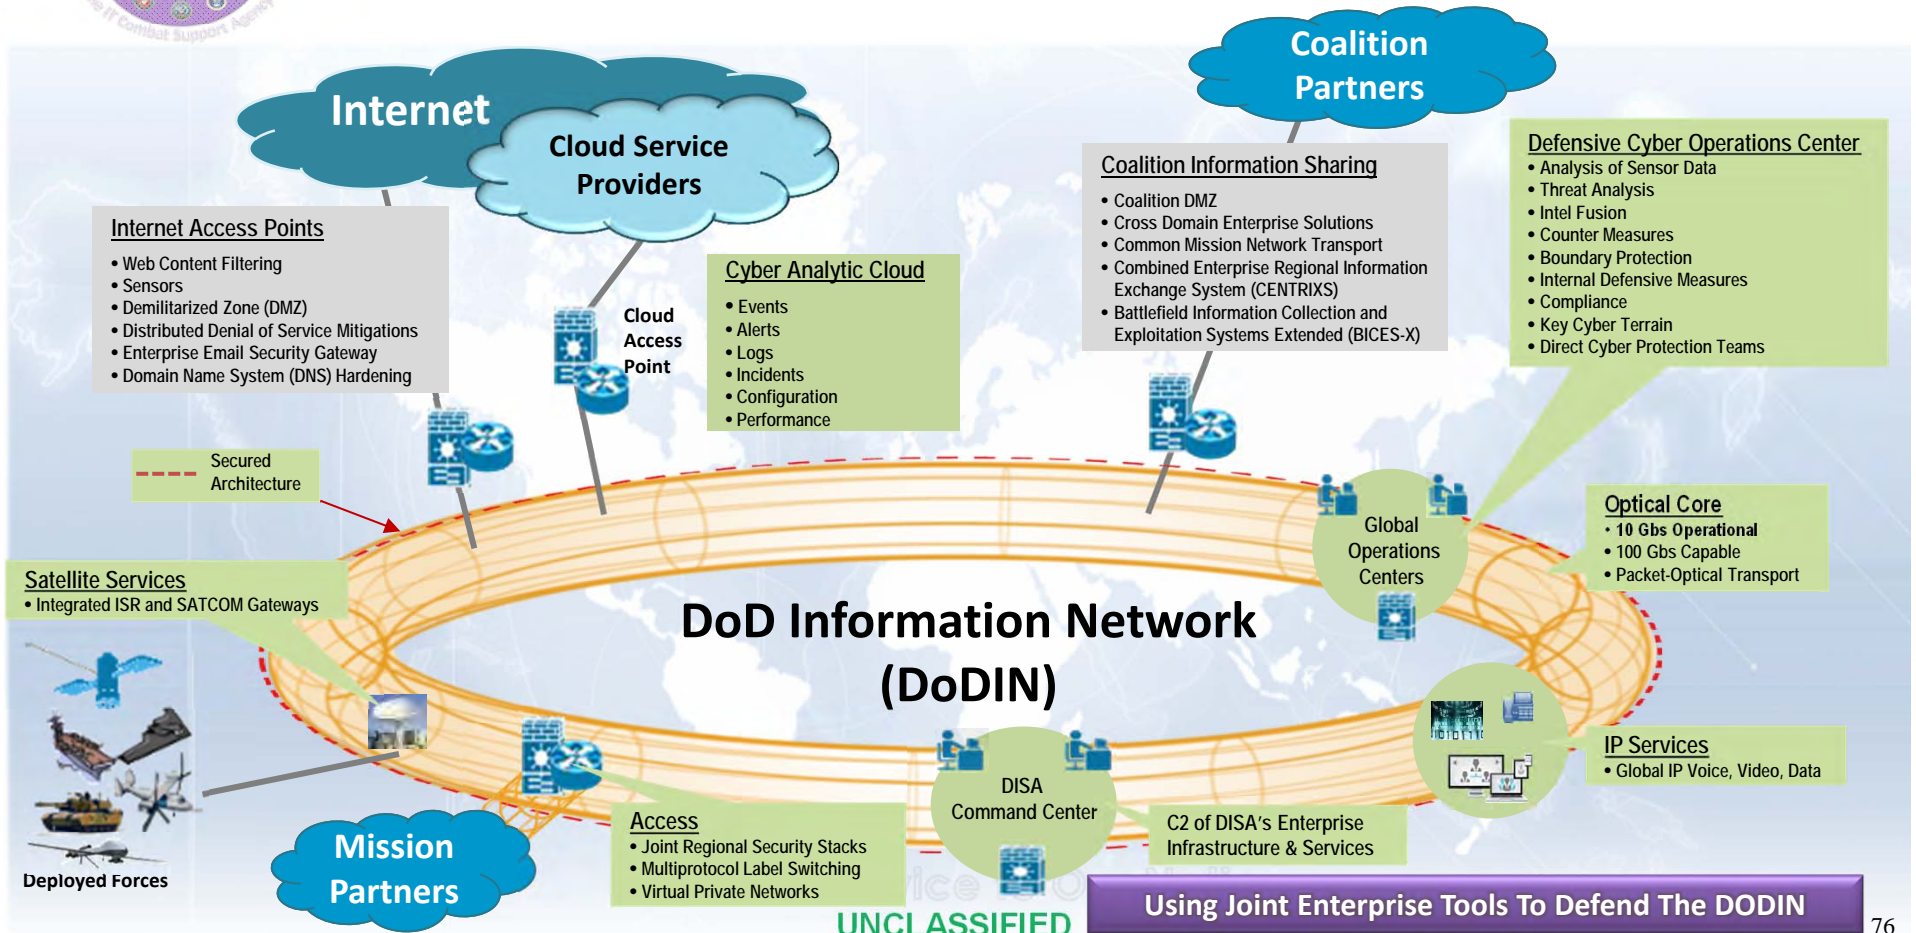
IT Combat Support Agency

Internet

Cloud Service Providers

Coalition Partners

Internet Access Points
• Web Content Filtering
• Sensors
• Demilitarized Zone (DMZ)
• Distributed Denial of Service Mitigations
• Enterprise Email Security Gateway
• Domain Name System (DNS) Hardening

Cloud Access Point

Cyber Analytic Cloud
• Events
• Alerts
• Logs
• Incidents
• Configuration
• Performance

Coalition Information Sharing
• Coalition DMZ
• Cross Domain Enterprise Solutions
• Common Mission Network Transport
• Combined Enterprise Regional Information Exchange System (CENTRIXS)
• Battlefield Information Collection and Exploitation Systems Extended (BICES-X)

Defensive Cyber Operations Center
• Analysis of Sensor Data
• Threat Analysis
• Intel Fusion
• Counter Measures
• Boundary Protection
• Internal Defensive Measures
• Compliance
• Key Cyber Terrain
• Direct Cyber Protection Teams

Secured Architecture

Global Operations Centers

Optical Core
• 10 Gbs Operational
• 100 Gbs Capable
• Packet-Optical Transport

Satellite Services
• Integrated ISR and SATCOM Gateways

DoD Information Network (DoDIN)

IP Services
• Global IP Voice, Video, Data

Deployed Forces

Mission Partners

Access
• Joint Regional Security Stacks
• Multiprotocol Label Switching
• Virtual Private Networks

DISA Command Center

C2 of DISA's Enterprise Infrastructure & Services

UNCLASSIFIED

Using Joint Enterprise Tools To Defend The DODIN

76